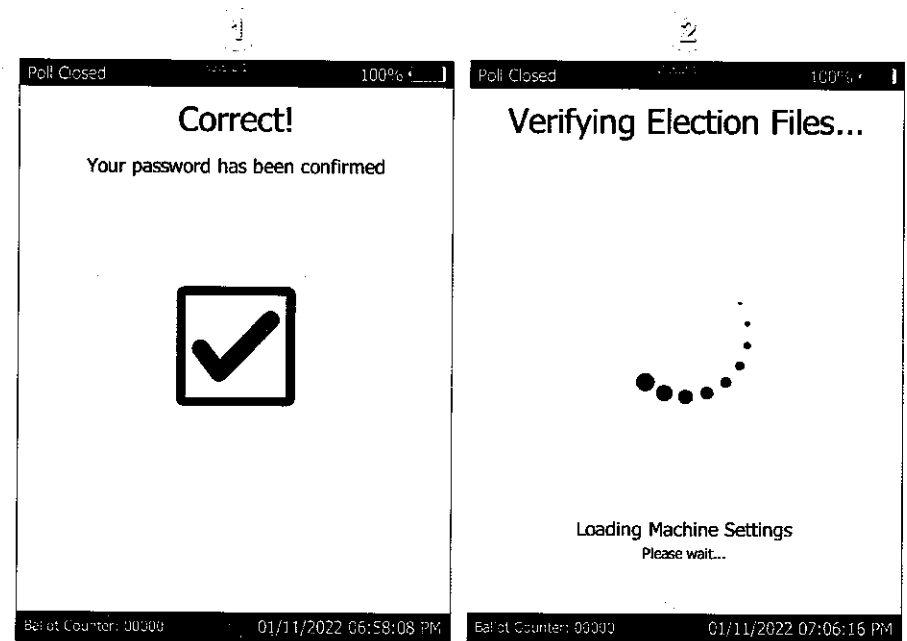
1

Poll Closed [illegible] 100%

Correct!

Your password has been confirmed

Ballot Counter: 00000 01/11/2022 06:58:08 PM

2

Poll Closed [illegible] 100%

Verifying Election Files...

Loading Machine Settings

Please wait...

Ballot Counter: 00000 01/11/2022 07:06:16 PM